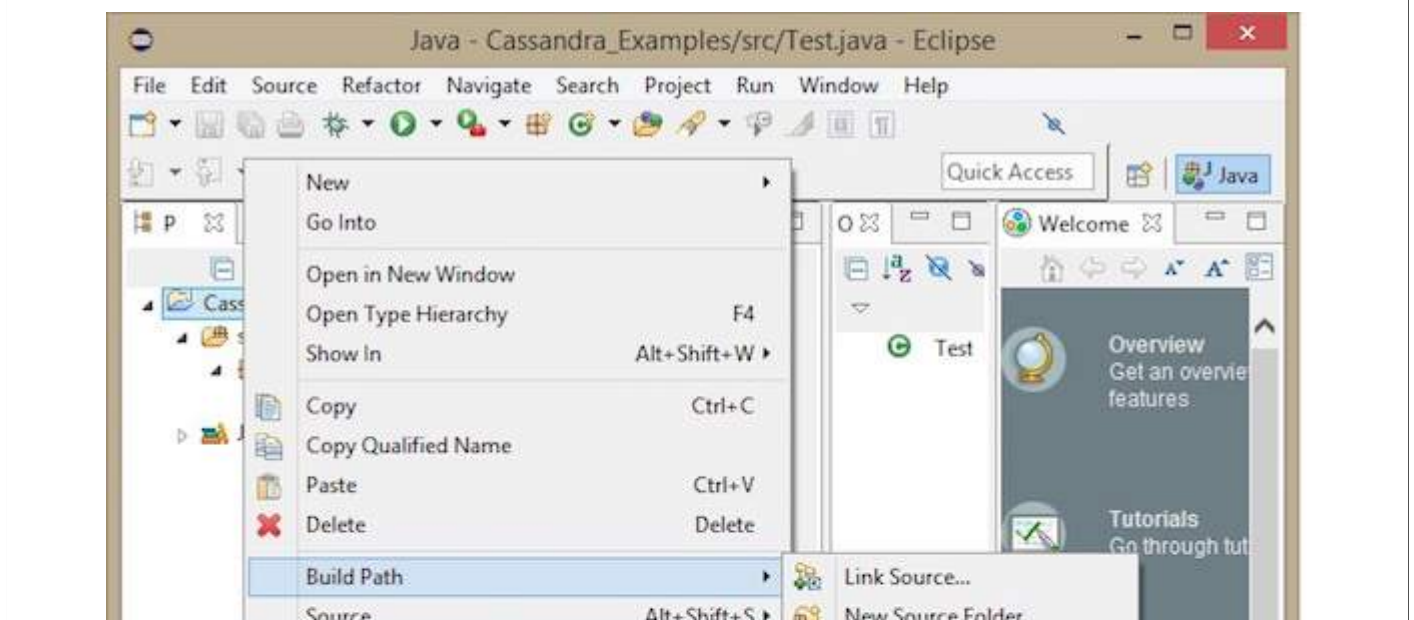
Java - Cassandra_Examples/src/Test.java - Eclipse

File Edit Source Refactor Navigate Search Project Run Window Help

Quick Access

Java

P

Cass

New
Go Into
Open in New Window
Open Type Hierarchy F4
Show In Alt+Shift+W
Copy Ctrl+C
Copy Qualified Name
Paste Ctrl+V
Delete Delete
Build Path
Source Alt+Shift+S

O

Test

Welcome

Overview
Get an overvie
features

Tutorials
Go through tut

Link Source...
New Source Folder